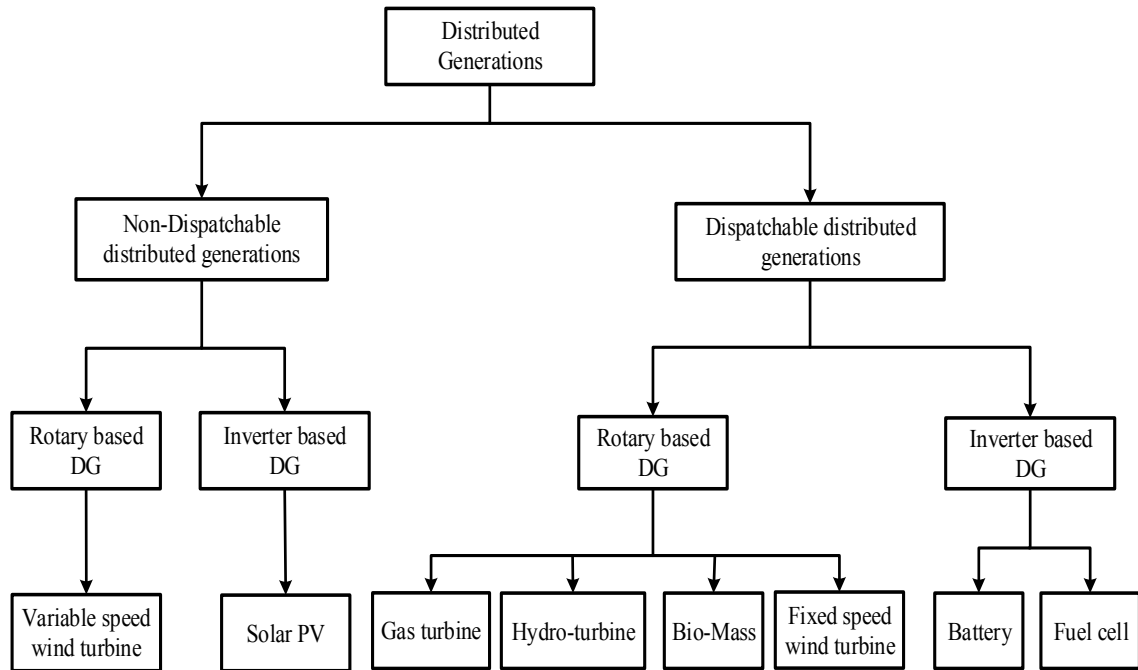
Distributed Generations

Non-Dispatchable distributed generations

Dispatchable distributed generations

Rotary based DG

Inverter based DG

Rotary based DG

Inverter based DG

Variable speed wind turbine

Solar PV

Gas turbine

Hydro-turbine

Bio-Mass

Fixed speed wind turbine

Battery

Fuel cell